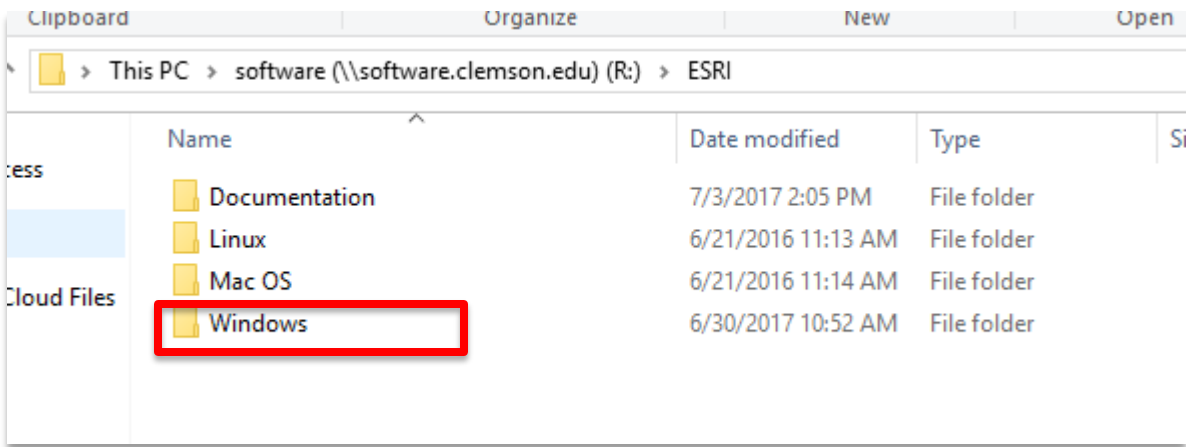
Clipboard Organize New Open

This PC > software (\\software.clemson.edu) (R:) > ESRI

cess

Cloud Files

| Name | Date modified | Type | Si |
|---|---|---|---|
| Documentation | 7/3/2017 2:05 PM | File folder | |
| Linux | 6/21/2016 11:13 AM | File folder | |
| Mac OS | 6/21/2016 11:14 AM | File folder | |
| Windows | 6/30/2017 10:52 AM | File folder | |